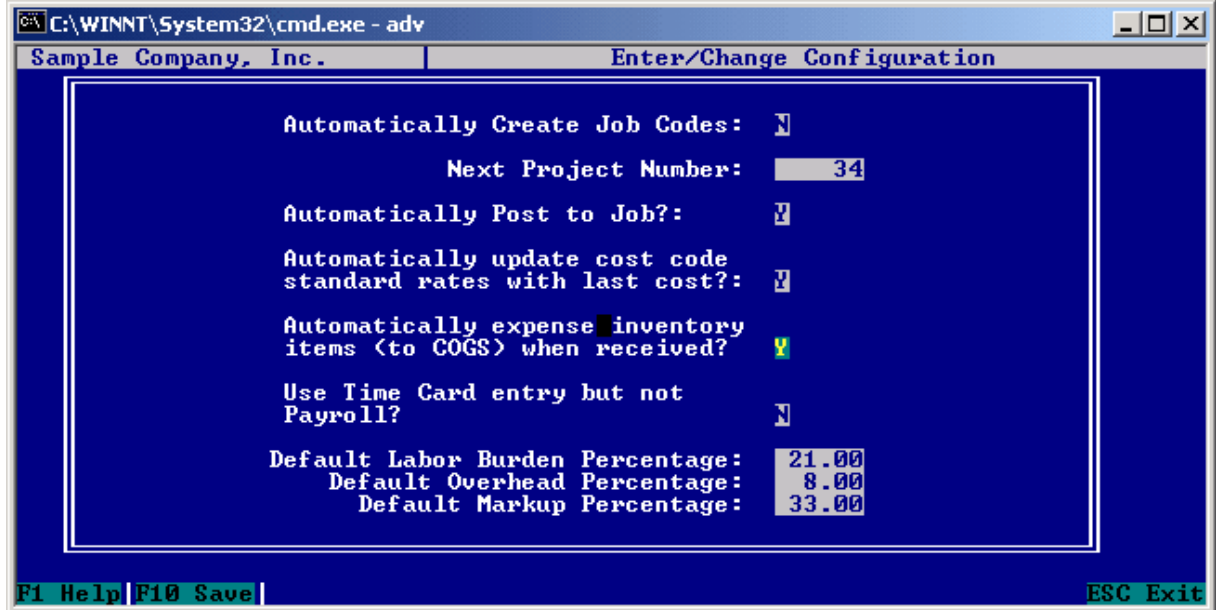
C:\WINNT\System32\cmd.exe - adv

Sample Company, Inc. | Enter/Change Configuration

Automatically Create Job Codes: N

Next Project Number: 34

Automatically Post to Job?: Y

Automatically update cost code standard rates with last cost?: Y

Automatically expense inventory items (to COGS) when received? Y

Use Time Card entry but not Payroll? N

Default Labor Burden Percentage: 21.00
Default Overhead Percentage: 8.00
Default Markup Percentage: 33.00

F1 Help F10 Save ESC Exit